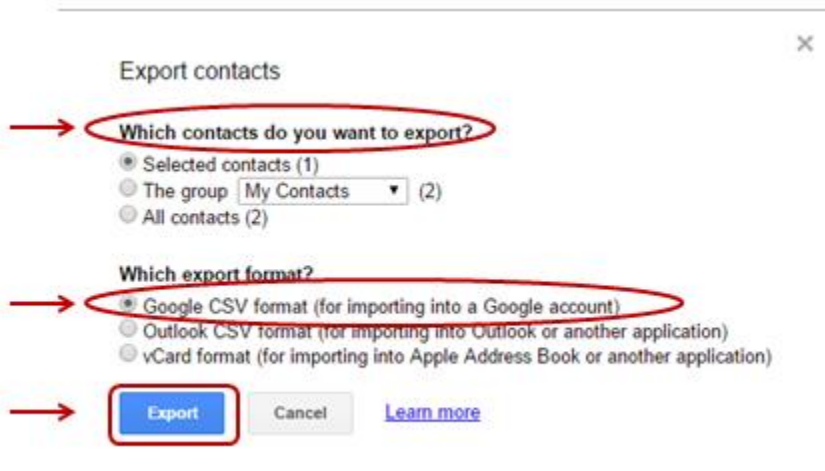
×

Export contacts

Which contacts do you want to export?

Selected contacts (1)
The group My Contacts ▾ (2)
All contacts (2)

Which export format?

Google CSV format (for importing into a Google account)
Outlook CSV format (for importing into Outlook or another application)
vCard format (for importing into Apple Address Book or another application)

Export Cancel Learn more